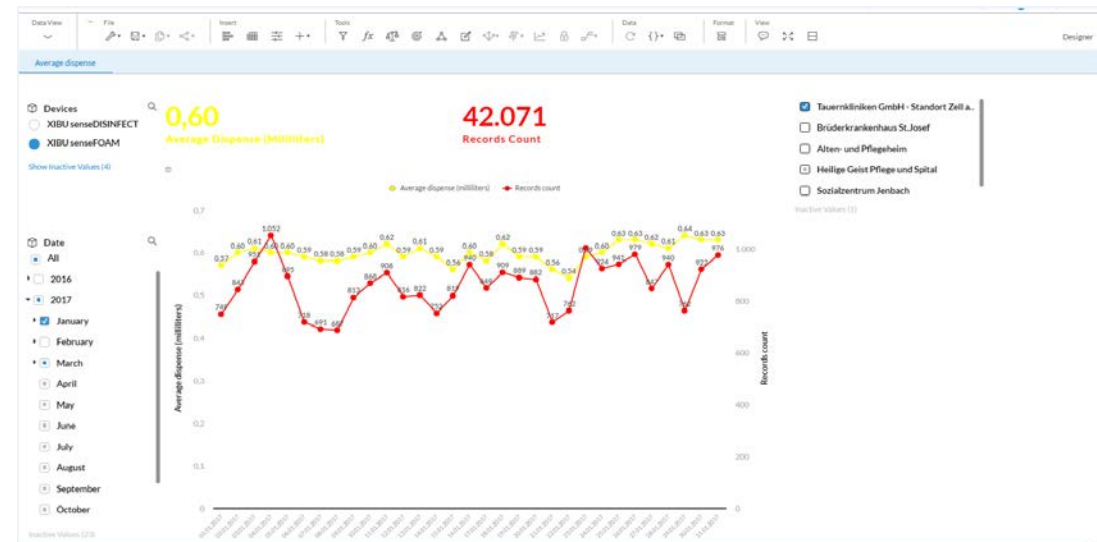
Data View File Insert Tools Data Format View Designer

Average dispense

Devices
XIBU senseDISINFECT
XIBU senseFOAM
Show Inactive Values (4)

0,60
Average Dispense (Milliliters)

42.071
Records Count

Tauernkliniken GmbH - Standort Zell a...
Brüderkrankenhaus St.Josef
Alten- und Pflegeheim
Heilige Geist Pflege und Spital
Sozialzentrum Jenbach
Inactive Values (1)

Date
All
2016
2017
January
February
March
April
May
June
July
August
September
October
Inactive Values (23)

Average dispense (milliliters) Records count

0,7
0,6
0,5
0,4
0,3
0,2
0,1
0

Average dispense (milliliters)

Records count

1.000
800
600
400
200
0

0,57 0,60 0,61 0,60 0,60 0,59 0,58 0,58 0,59 0,60 0,62 0,59 0,61 0,59 0,56 0,60 0,58 0,62 0,59 0,59 0,56 0,54 0,60 0,60 0,63 0,63 0,62 0,61 0,64 0,63 0,63

749 843 951 1.052 895 718 695 688 833 866 908 816 822 752 815 940 849 909 889 882 717 762 924 943 979 863 940 976 922